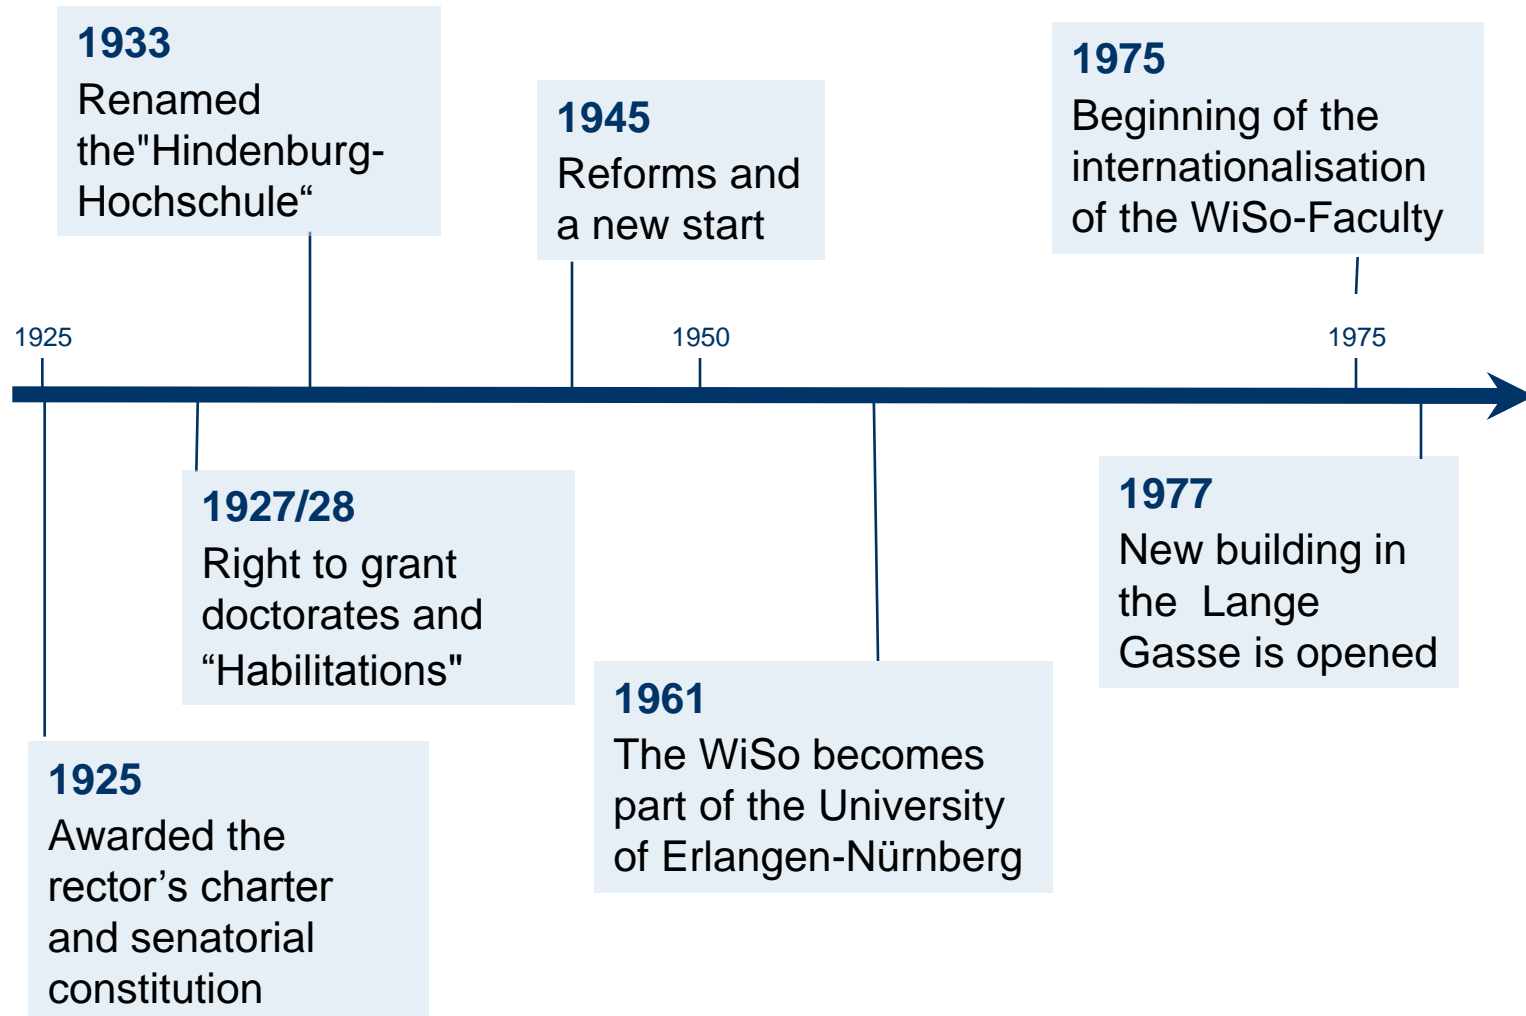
1933
Renamed the"Hindenburg-Hochschule“

1945
Reforms and a new start

1975
Beginning of the internationalisation of the WiSo-Faculty

1925

1950

1975

1927/28
Right to grant doctorates and “Habilitations"

1977
New building in the Lange Gasse is opened

1961
The WiSo becomes part of the University of Erlangen-Nürnberg

1925
Awarded the rector’s charter and senatorial constitution